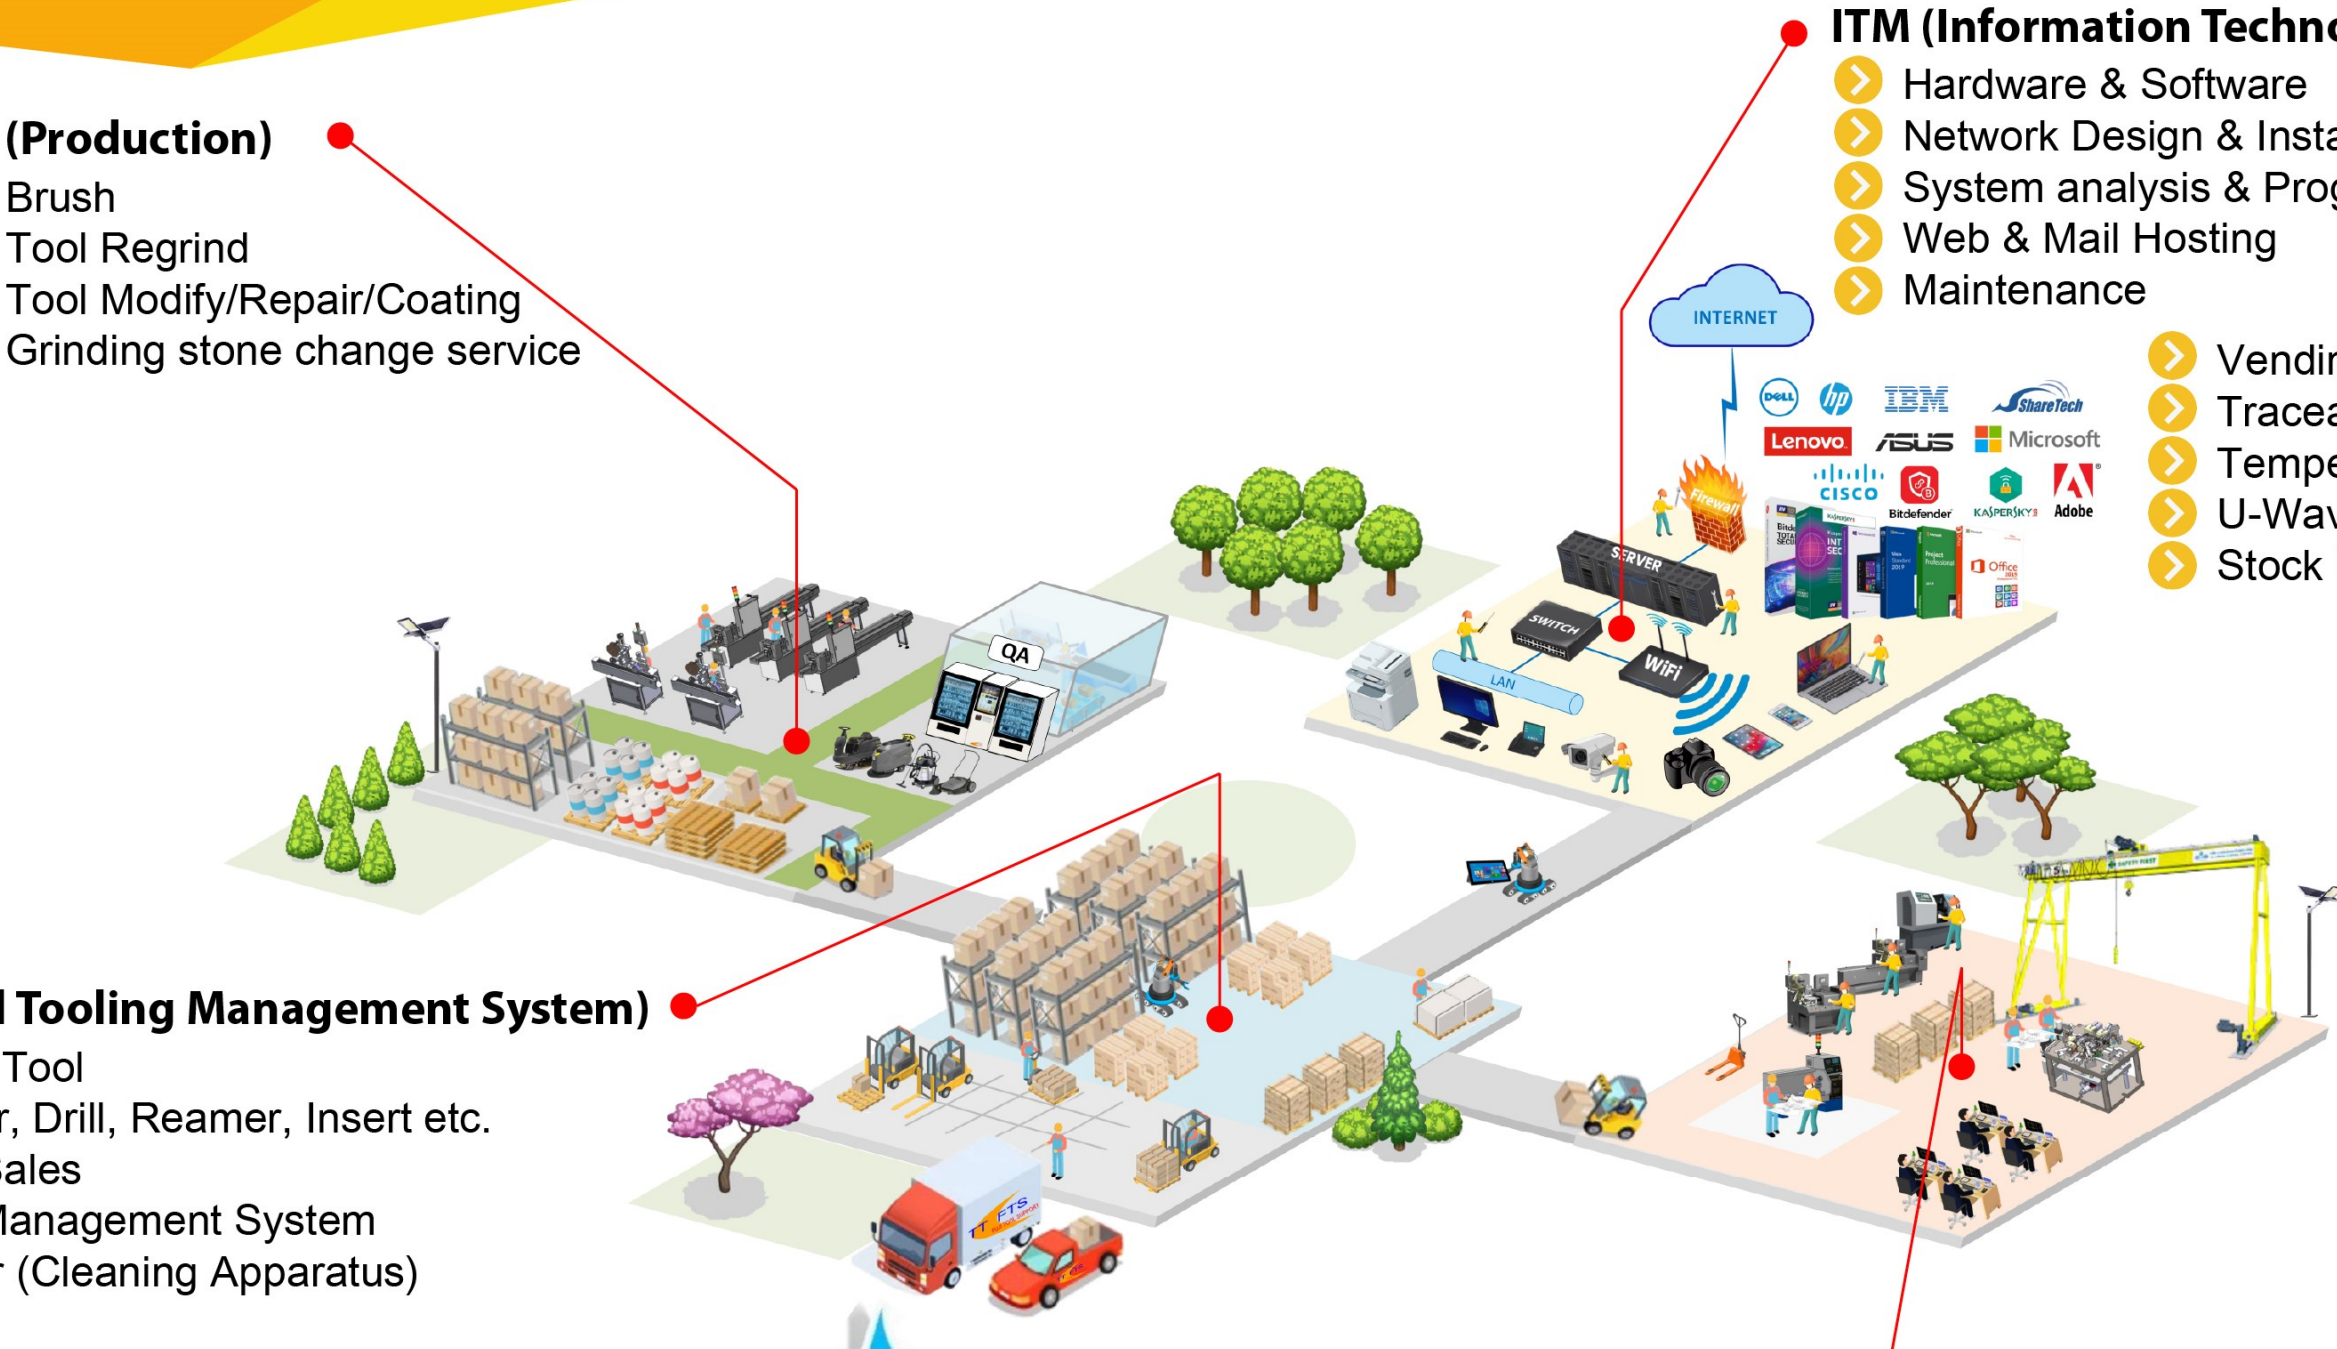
(Production)
Brush
Tool Regrind
Tool Modify/Repair/Coating
Grinding stone change service

ITM (Information Techno
Hardware & Software
Network Design & Insta
System analysis & Prog
Web & Mail Hosting
Maintenance

Vendir
Tracea
Tempe
U-Wav
Stock

INTERNET
DELL
hp
IBM
ShareTech
Lenovo
ASUS
Microsoft
CISCO
Bitdefender
KASPERSKY
Adobe
Firewall
SERVER
SWITCH
LAN
WiFi
Office
QA
FTS

l Tooling Management System)
Tool
r, Drill, Reamer, Insert etc.
Sales
Management System
r (Cleaning Apparatus)